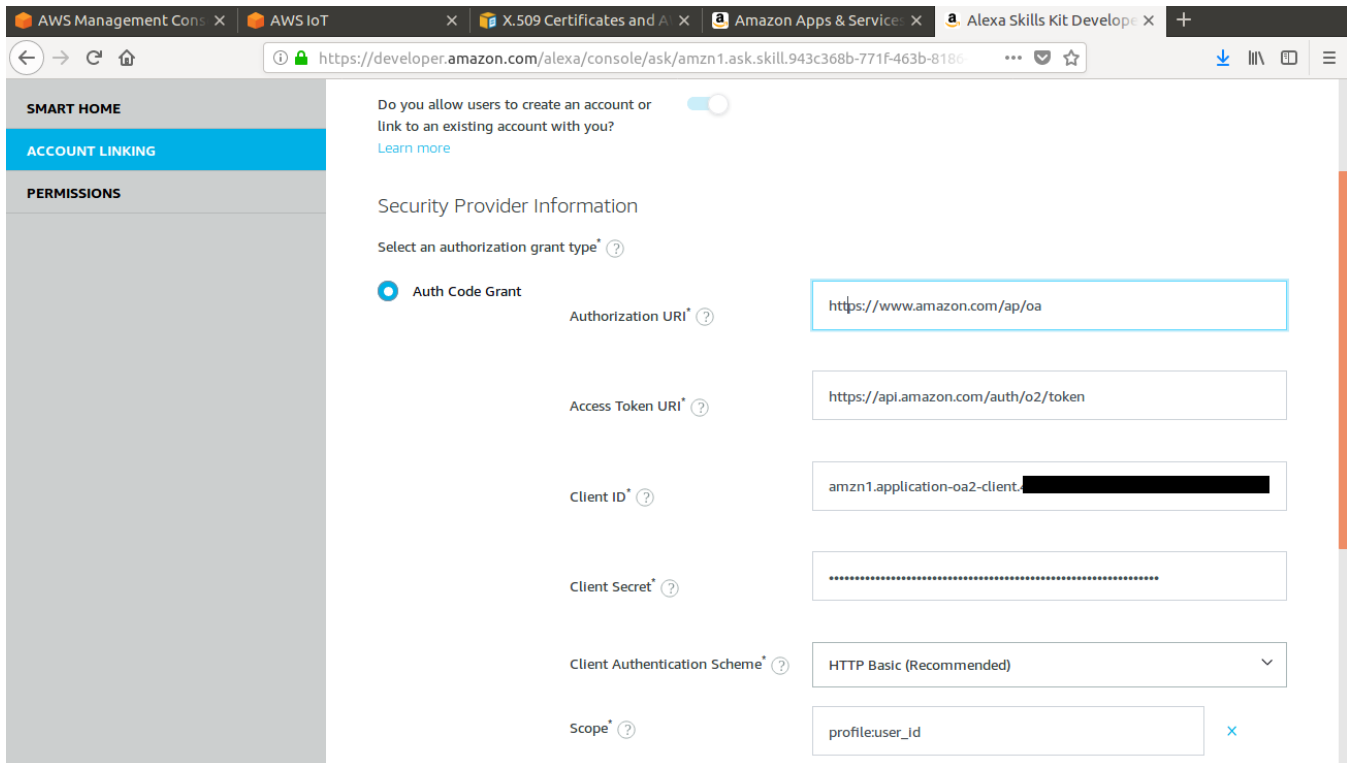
AWS Management Cons ×
AWS IoT ×
X.509 Certificates and A ×
Amazon Apps & Services ×
Alexa Skills Kit Develope ×
+

https://developer.amazon.com/alexa/console/ask/amzn1.ask.skill.943c368b-771f-463b-8186

SMART HOME
ACCOUNT LINKING
PERMISSIONS

Do you allow users to create an account or link to an existing account with you?
Learn more

Security Provider Information

Select an authorization grant type* ?

Auth Code Grant

Authorization URI* ?
https://www.amazon.com/ap/oa

Access Token URI* ?
https://api.amazon.com/auth/o2/token

Client ID* ?
amzn1.application-oa2-client.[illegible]

Client Secret* ?
••••••••••••••••••••••••••••••••••••••••••••••••••••••••••••••••

Client Authentication Scheme* ?
HTTP Basic (Recommended)

Scope* ?
profile:user_id
×